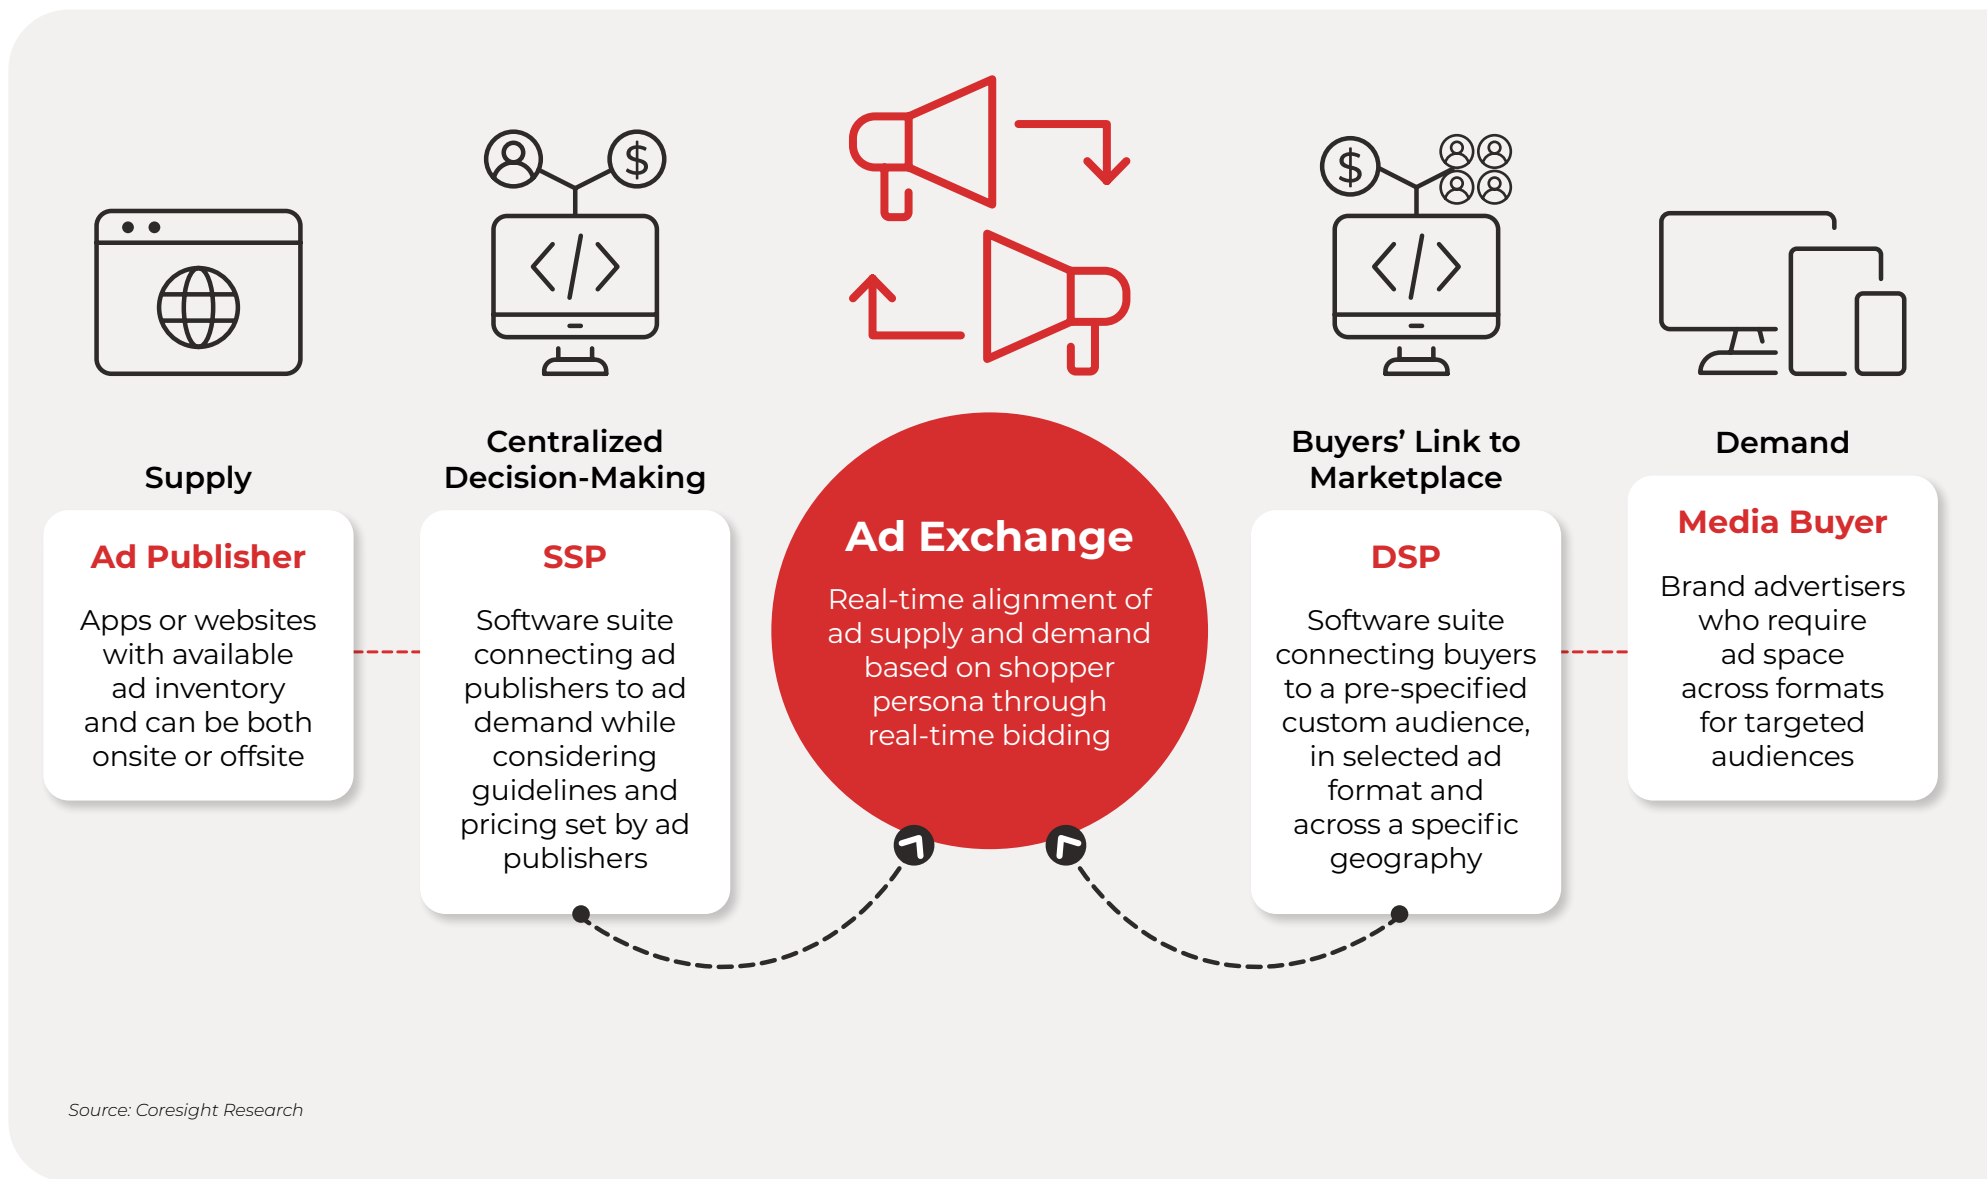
Supply

Ad Publisher

Apps or websites with available ad inventory and can be both onsite or offsite

Centralized Decision-Making

SSP

Software suite connecting ad publishers to ad demand while considering guidelines and pricing set by ad publishers

Ad Exchange

Real-time alignment of ad supply and demand based on shopper persona through real-time bidding

Buyers' Link to Marketplace

DSP

Software suite connecting buyers to a pre-specified custom audience, in selected ad format and across a specific geography

Demand

Media Buyer

Brand advertisers who require ad space across formats for targeted audiences

Source: Coresight Research